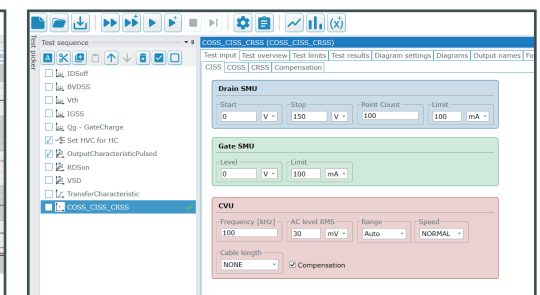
Test picker

Test sequence

IDSoff
BVDSS
Vth
IGSS
Qg - GateCharge
Set HVC for HC
OutputCharacteristicPulsed
RDSon
VSD
TransferCharacteristic
COSS_CISS_CRSS

COSS_CISS_CRSS (COSS_CISS_CRSS)

Test input | Test overview | Test limits | Test results | Diagram settings | Diagrams | Output names | Fo

CISS | COSS | CRSS | Compensation

Drain SMU
Start
0 V
Stop
150 V
Point Count
100
Limit
100 mA

Gate SMU
Level
0 V
Limit
100 mA

CVU
Frequency [kHz]
100
AC level RMS
30 mV
Range
Auto
Speed
NORMAL
Cable length
NONE
Compensation